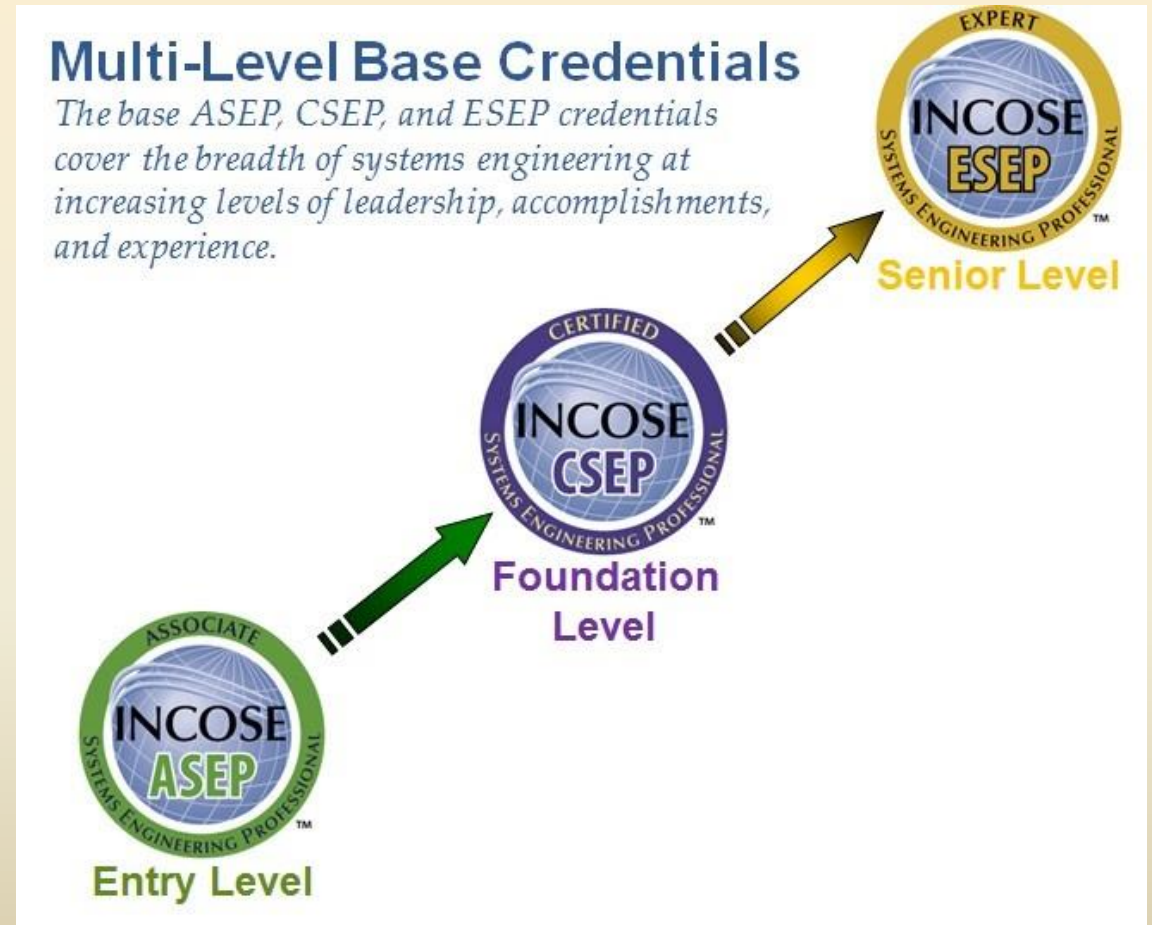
Multi-Level Base Credentials

The base ASEP, CSEP, and ESEP credentials cover the breadth of systems engineering at increasing levels of leadership, accomplishments, and experience.

EXPERT
INCOSE
ESEP
SYSTEMS ENGINEERING PROFESSIONAL
TM
Senior Level

CERTIFIED
INCOSE
CSEP
SYSTEMS ENGINEERING PROFESSIONAL
TM
Foundation Level

ASSOCIATE
INCOSE
ASEP
SYSTEMS ENGINEERING PROFESSIONAL
TM
Entry Level